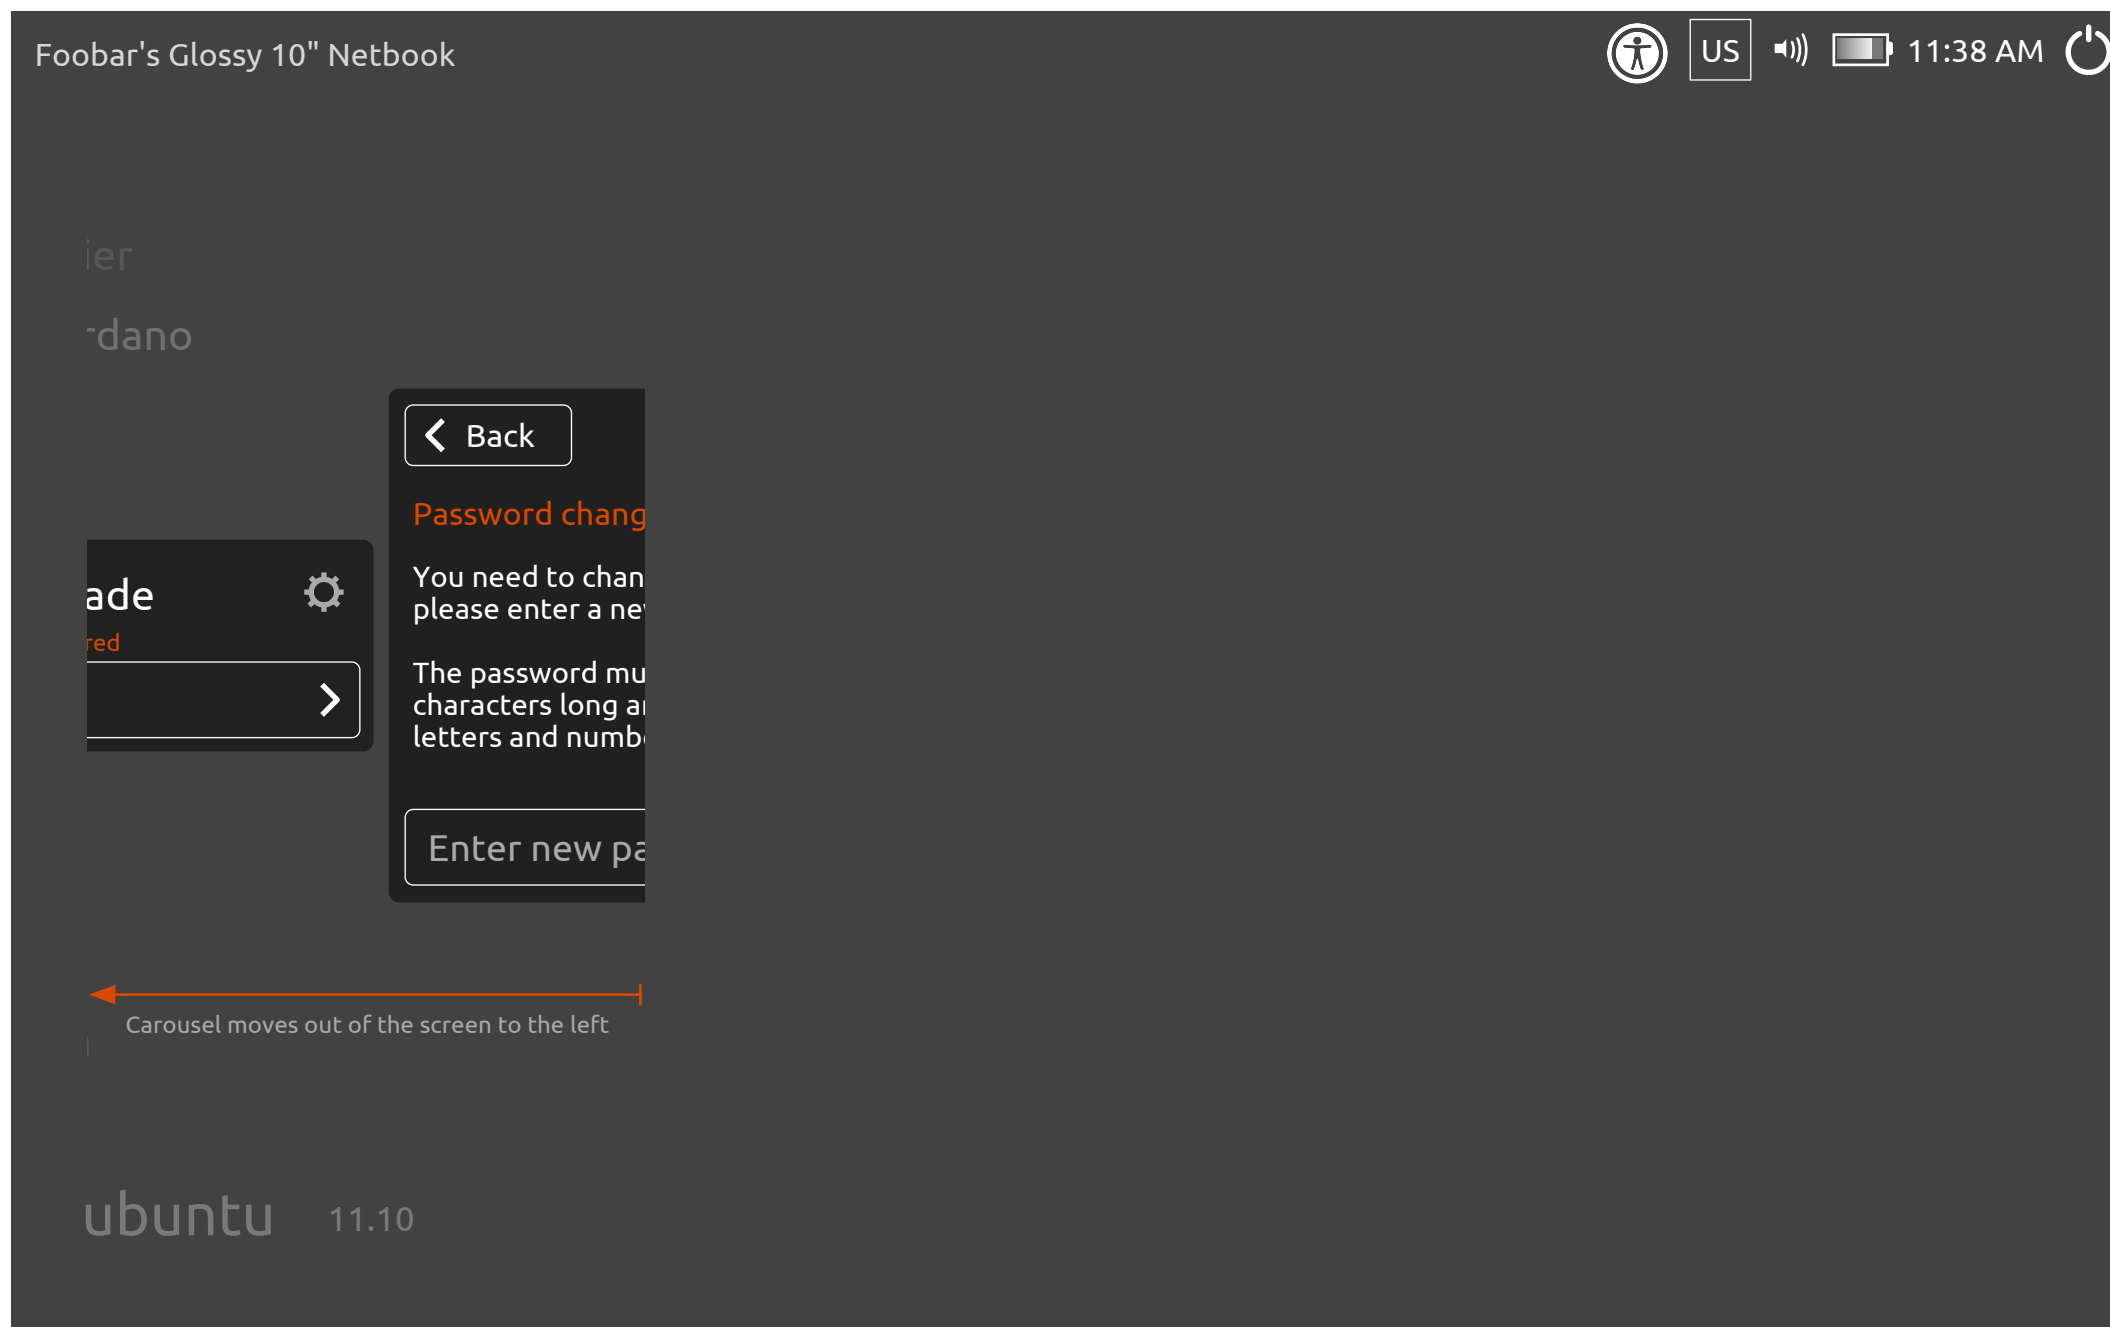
Foobar's Glossy 10" Netbook

US 11:38 AM

ier

rdano

ade

red

Back

Password chang

You need to chan please enter a ne

The password mu characters long a letters and numb

Enter new pa

Carousel moves out of the screen to the left

ubuntu 11.10